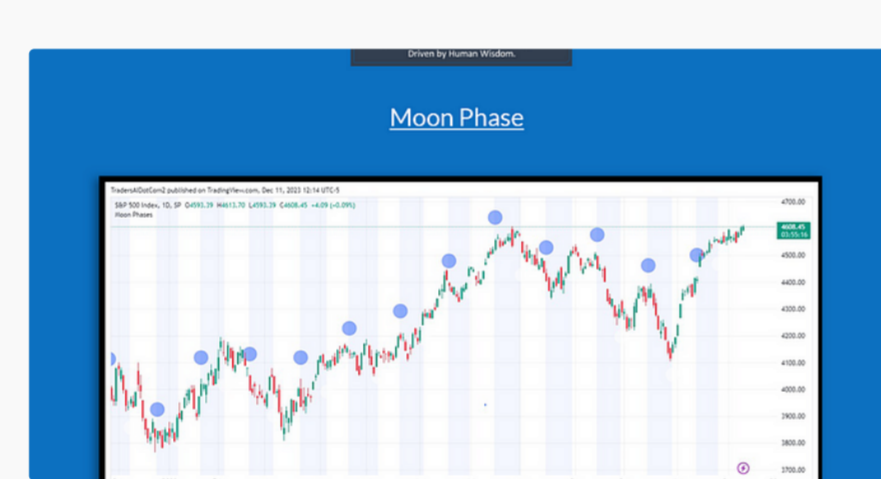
Driven by Human Wisdom.

Moon Phase

TradersAIDotCom2 published on TradingView.com, Dec 11, 2023 12:14 UTC-5

S&P 500 Index, 1D, SP O4593.39 H4613.70 L4593.39 C4608.45 +4.09 (+0.09%)

Moon Phases

4700.00
4608.45
03:55:16
4500.00
4400.00
4300.00
4200.00
4100.00
4000.00
3900.00
3800.00
3700.00